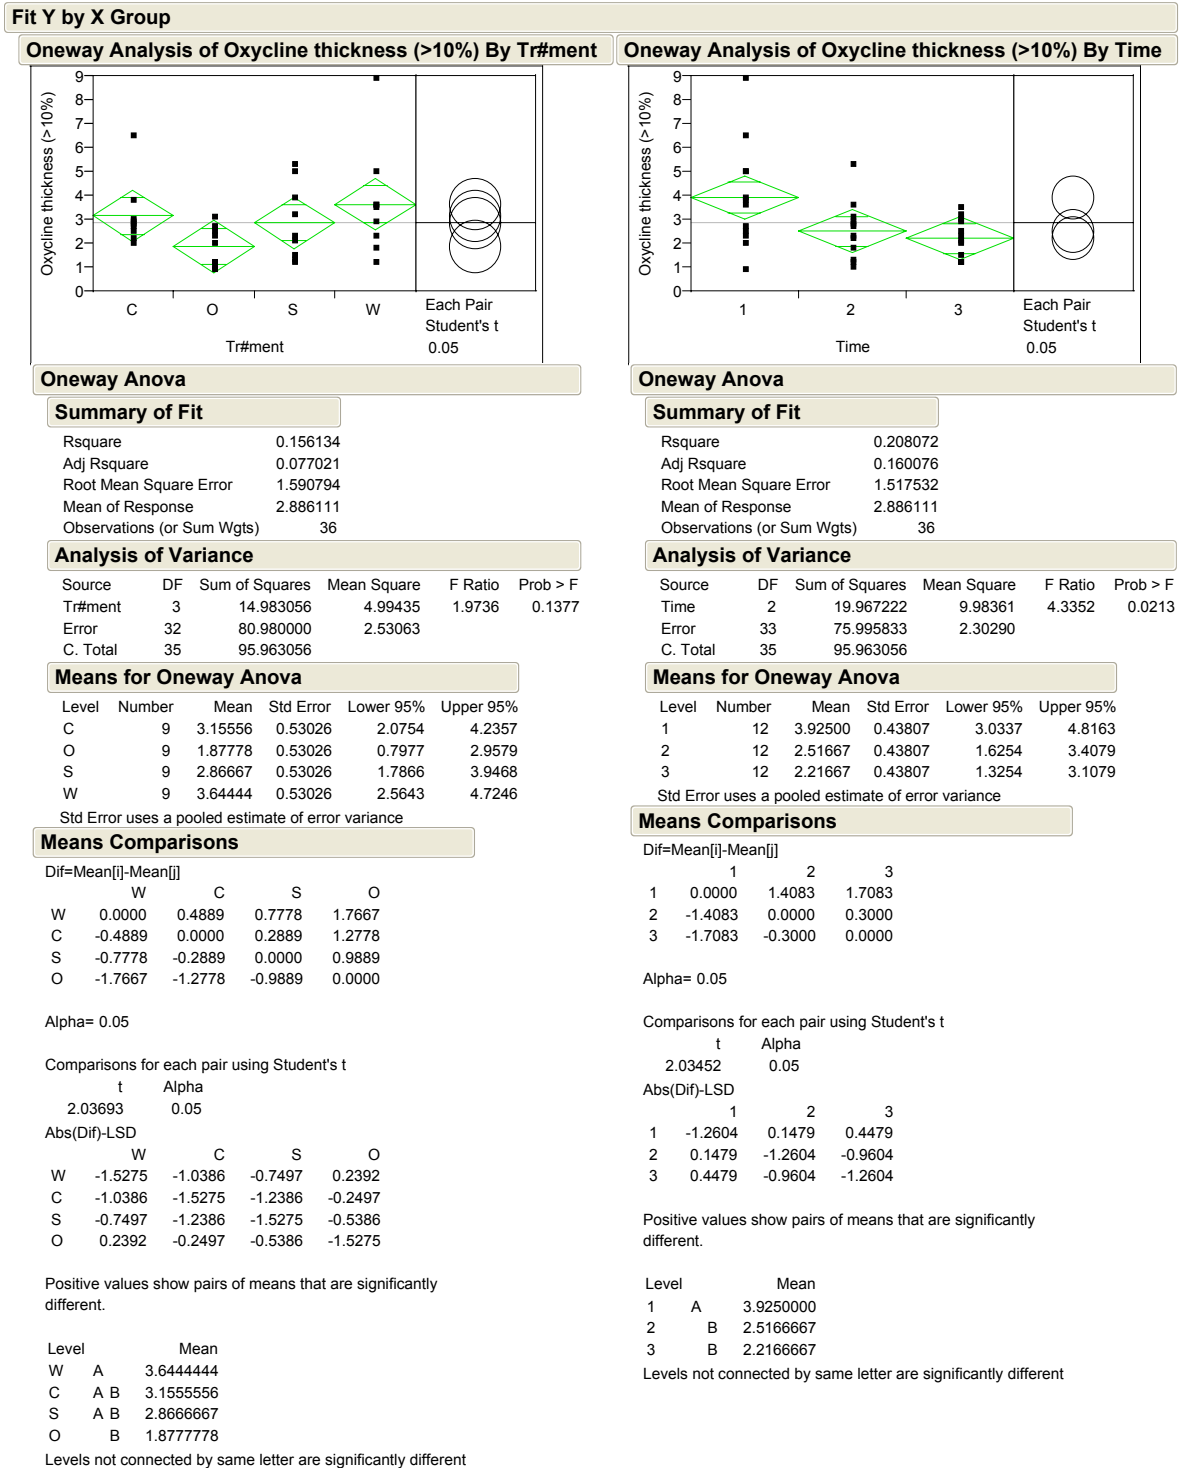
Fit Y by X Group

Oneway Analysis of Oxycline thickness (>10%) By Tr#ment

Oxycline thickness (>10%)

9
8
7
6
5
4
3
2
1
0

C O S W

Tr#ment

Each Pair
Student's t
0.05

Oneway Anova

Summary of Fit

| | |
|---|---|
| Rsquare | 0.156134 |
| Adj Rsquare | 0.077021 |
| Root Mean Square Error | 1.590794 |
| Mean of Response | 2.886111 |
| Observations (or Sum Wgts) | 36 |

Analysis of Variance

| Source | DF | Sum of Squares | Mean Square | F Ratio | Prob > F |
|---|---|---|---|---|---|
| Tr#ment | 3 | 14.983056 | 4.99435 | 1.9736 | 0.1377 |
| Error | 32 | 80.980000 | 2.53063 | | |
| C. Total | 35 | 95.963056 | | | |

Means for Oneway Anova

| Level | Number | Mean | Std Error | Lower 95% | Upper 95% |
|---|---|---|---|---|---|
| C | 9 | 3.15556 | 0.53026 | 2.0754 | 4.2357 |
| O | 9 | 1.87778 | 0.53026 | 0.7977 | 2.9579 |
| S | 9 | 2.86667 | 0.53026 | 1.7866 | 3.9468 |
| W | 9 | 3.64444 | 0.53026 | 2.5643 | 4.7246 |

Std Error uses a pooled estimate of error variance

Means Comparisons

Dif=Mean[i]-Mean[j]

| | W | C | S | O |
|---|---|---|---|---|
| W | 0.0000 | 0.4889 | 0.7778 | 1.7667 |
| C | -0.4889 | 0.0000 | 0.2889 | 1.2778 |
| S | -0.7778 | -0.2889 | 0.0000 | 0.9889 |
| O | -1.7667 | -1.2778 | -0.9889 | 0.0000 |

Alpha= 0.05

Comparisons for each pair using Student's t

| t | Alpha |
|---|---|
| 2.03693 | 0.05 |

Abs(Dif)-LSD

| | W | C | S | O |
|---|---|---|---|---|
| W | -1.5275 | -1.0386 | -0.7497 | 0.2392 |
| C | -1.0386 | -1.5275 | -1.2386 | -0.2497 |
| S | -0.7497 | -1.2386 | -1.5275 | -0.5386 |
| O | 0.2392 | -0.2497 | -0.5386 | -1.5275 |

Positive values show pairs of means that are significantly different.

| Level | | Mean |
|---|---|---|
| W | A | 3.6444444 |
| C | A B | 3.1555556 |
| S | A B | 2.8666667 |
| O | B | 1.8777778 |

Levels not connected by same letter are significantly different

Oneway Analysis of Oxycline thickness (>10%) By Time

Oxycline thickness (>10%)

9
8
7
6
5
4
3
2
1
0

1 2 3

Time

Each Pair
Student's t
0.05

Oneway Anova

Summary of Fit

| | |
|---|---|
| Rsquare | 0.208072 |
| Adj Rsquare | 0.160076 |
| Root Mean Square Error | 1.517532 |
| Mean of Response | 2.886111 |
| Observations (or Sum Wgts) | 36 |

Analysis of Variance

| Source | DF | Sum of Squares | Mean Square | F Ratio | Prob > F |
|---|---|---|---|---|---|
| Time | 2 | 19.967222 | 9.98361 | 4.3352 | 0.0213 |
| Error | 33 | 75.995833 | 2.30290 | | |
| C. Total | 35 | 95.963056 | | | |

Means for Oneway Anova

| Level | Number | Mean | Std Error | Lower 95% | Upper 95% |
|---|---|---|---|---|---|
| 1 | 12 | 3.92500 | 0.43807 | 3.0337 | 4.8163 |
| 2 | 12 | 2.51667 | 0.43807 | 1.6254 | 3.4079 |
| 3 | 12 | 2.21667 | 0.43807 | 1.3254 | 3.1079 |

Std Error uses a pooled estimate of error variance

Means Comparisons

Dif=Mean[i]-Mean[j]

| | 1 | 2 | 3 |
|---|---|---|---|
| 1 | 0.0000 | 1.4083 | 1.7083 |
| 2 | -1.4083 | 0.0000 | 0.3000 |
| 3 | -1.7083 | -0.3000 | 0.0000 |

Alpha= 0.05

Comparisons for each pair using Student's t

| t | Alpha |
|---|---|
| 2.03452 | 0.05 |

Abs(Dif)-LSD

| | 1 | 2 | 3 |
|---|---|---|---|
| 1 | -1.2604 | 0.1479 | 0.4479 |
| 2 | 0.1479 | -1.2604 | -0.9604 |
| 3 | 0.4479 | -0.9604 | -1.2604 |

Positive values show pairs of means that are significantly different.

| Level | | Mean |
|---|---|---|
| 1 | A | 3.9250000 |
| 2 | B | 2.5166667 |
| 3 | B | 2.2166667 |

Levels not connected by same letter are significantly different